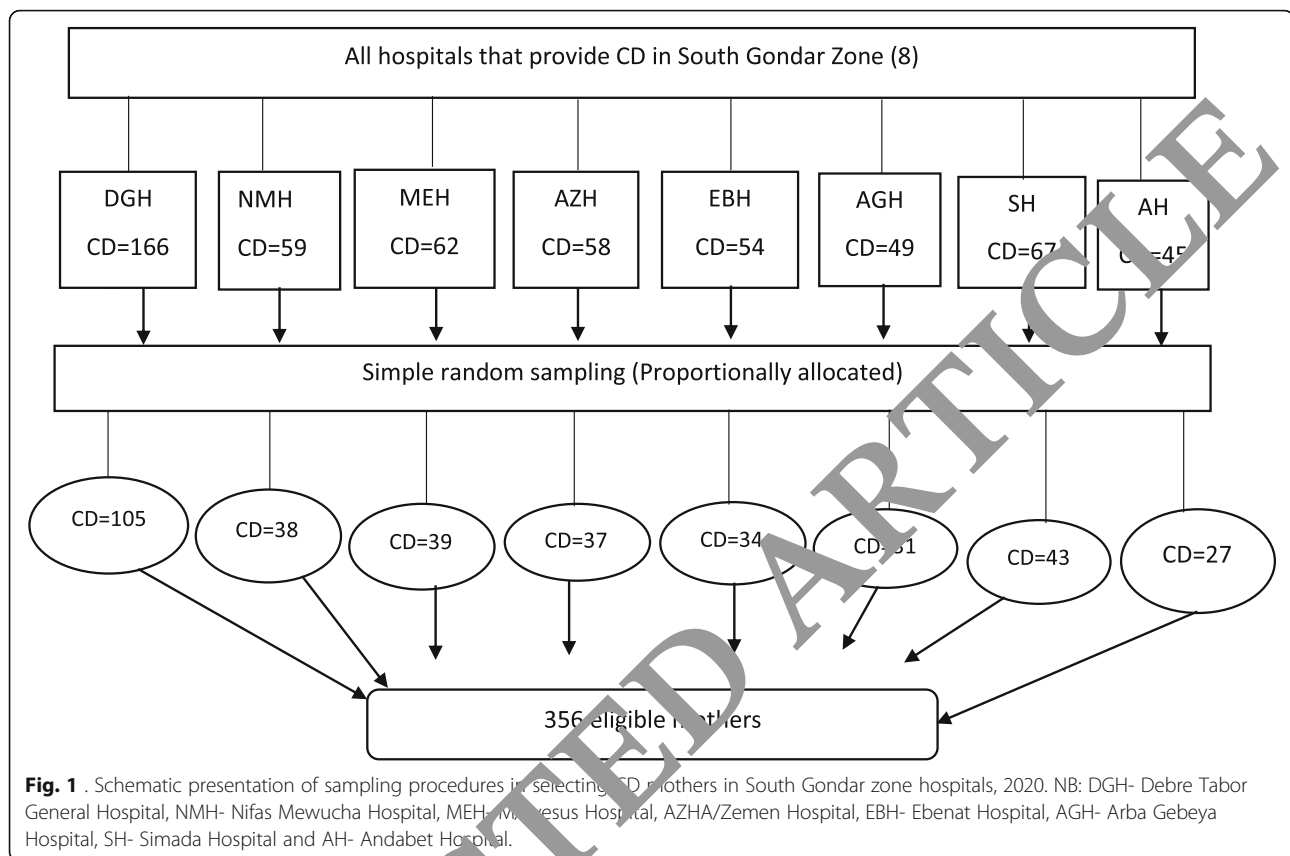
All hospitals that provide CD in South Gondar Zone (8)

DGH CD=166

NMH CD=59

MEH CD=62

AZH CD=58

EBH CD=54

AGH CD=49

SH CD=67

AH C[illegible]=45

Simple random sampling (Proportionally allocated)

CD=105

CD=38

CD=39

CD=37

CD=34

CD=31

CD=43

CD=27

356 eligible mothers

**Fig. 1** . Schematic presentation of sampling procedures in selecting CD mothers in South Gondar zone hospitals, 2020. NB: DGH- Debre Tabor General Hospital, NMH- Nifas Mewucha Hospital, MEH- M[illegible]yesus Hospital, AZHA/Zemen Hospital, EBH- Ebenat Hospital, AGH- Arba Gebeya Hospital, SH- Simada Hospital and AH- Andabet Hospital.

RETRACTED ARTICLE